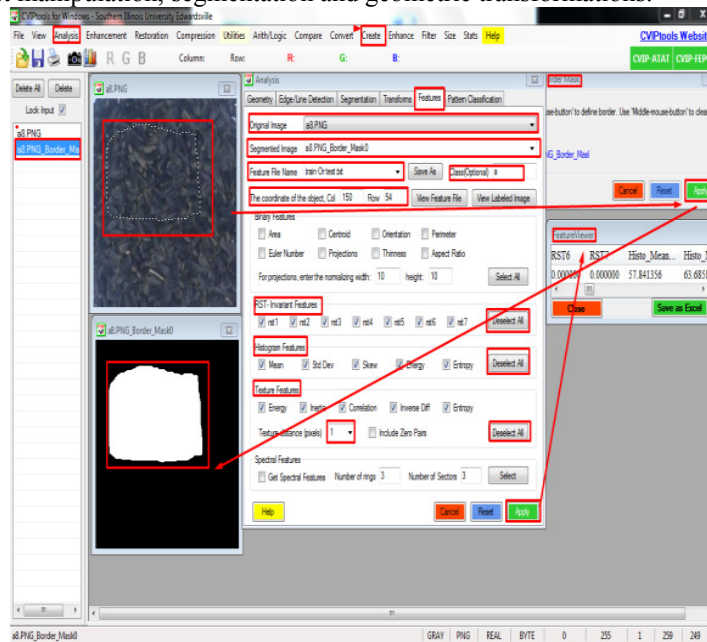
manipulation, segmentation and geometric transformations.

CVIPtools for Windows - Southern Illinois University Edwardsville

File View Analysis Enhancement Restoration Compression Utilities Arith/Logic Compare Convert Create Enhance Filter Size Stats Help

CVIPtools Website

R G B Column: Row: R: G: B:

CVIP-ATAT CVIP-FEP

Delete All Delete

Lock Input

a8.PNG
a8.PNG_Border_Ma

a8.PNG

a8.PNG_Border_Mask0

Analysis

Geometry Edge/Line Detection Segmentation Transforms Features Pattern Classification

Original Image a8.PNG

Segmented Image a8.PNG_Border_Mask0

Feature File Name train Or test.txt Save As Class(Optional) a

The coordinate of the object, Col 150 Row 54 View Feature File View Labeled Image

Binary Features

Area Centroid Orientation Perimeter

Euler Number Projections Thinness Aspect Ratio

For projections, enter the normalizing width: 10 height: 10 Select All

RST- Invariant Features

rst1 rst2 rst3 rst4 rst5 rst6 rst7 Deselect All

Histogram Features

Mean Std Dev Skew Energy Entropy Deselect All

Texture Features

Energy Inertia Correlation Inverse Diff Entropy

Texture distance (pixels) 1 Include Zero Pairs Deselect All

Spectral Features

Get Spectral Features Number of rings 3 Number of Sectors 3 Select

Help Cancel Reset Apply

order Mask

se-button' to define border. Use 'Middle-mouse-button' to clea

NG_Border_Mas

Cancel Reset Apply

FeatureViewer

| RST6 | RST7 | Histo_Mean... | Histo_ |
|---|---|---|---|
| 0.00000 | 0.000000 | 57.841356 | 63.6858 |

Close Save as Excel

a8.PNG_Border_Mask0 GRAY PNG REAL BYTE 0 255 1 259 249